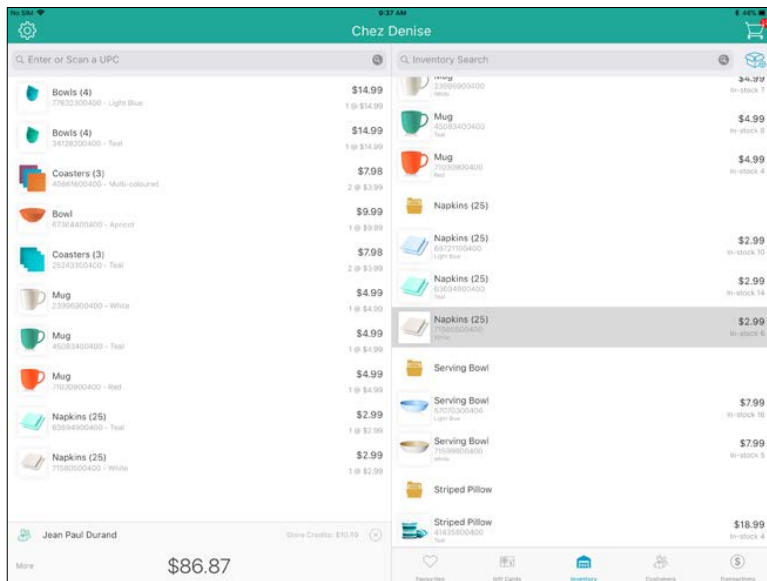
No SIM 9:37 AM 44%

Chez Denise

Enter or Scan a UPC

Bowls (4)
77632300400 - Light Blue
$14.99
1 @ $14.99

Bowls (4)
34128200400 - Teal
$14.99
1 @ $14.99

Coasters (3)
40661600400 - Multi-coloured
$7.98
2 @ $3.99

Bowl
67364400400 - Apricot
$9.99
1 @ $9.99

Coasters (3)
25243300400 - Teal
$7.98
2 @ $3.99

Mug
23996900400 - White
$4.99
1 @ $4.99

Mug
45093400400 - Teal
$4.99
1 @ $4.99

Mug
71030900400 - Red
$4.99
1 @ $4.99

Napkins (25)
63694900400 - Teal
$2.99
1 @ $2.99

Napkins (25)
71580500400 - White
$2.99
1 @ $2.99

Jean Paul Durand
Store Credits: $10.19

More
$86.87

Inventory Search

Mug
23996900400
White
$4.99
In-stock 7

Mug
45093400400
Teal
$4.99
In-stock 8

Mug
71030900400
Red
$4.99
In-stock 4

Napkins (25)

Napkins (25)
69721100400
Light Blue
$2.99
In-stock 10

Napkins (25)
63694900400
Teal
$2.99
In-stock 14

Napkins (25)
71580500400
White
$2.99
In-stock 6

Serving Bowl

Serving Bowl
57070300400
Light Blue
$7.99
In-stock 16

Serving Bowl
71599900400
White
$7.99
In-stock 5

Striped Pillow

Striped Pillow
41635800400
Teal
$18.99
In-stock 4

Favourites
Gift Cards
Inventory
Customers
Transactions